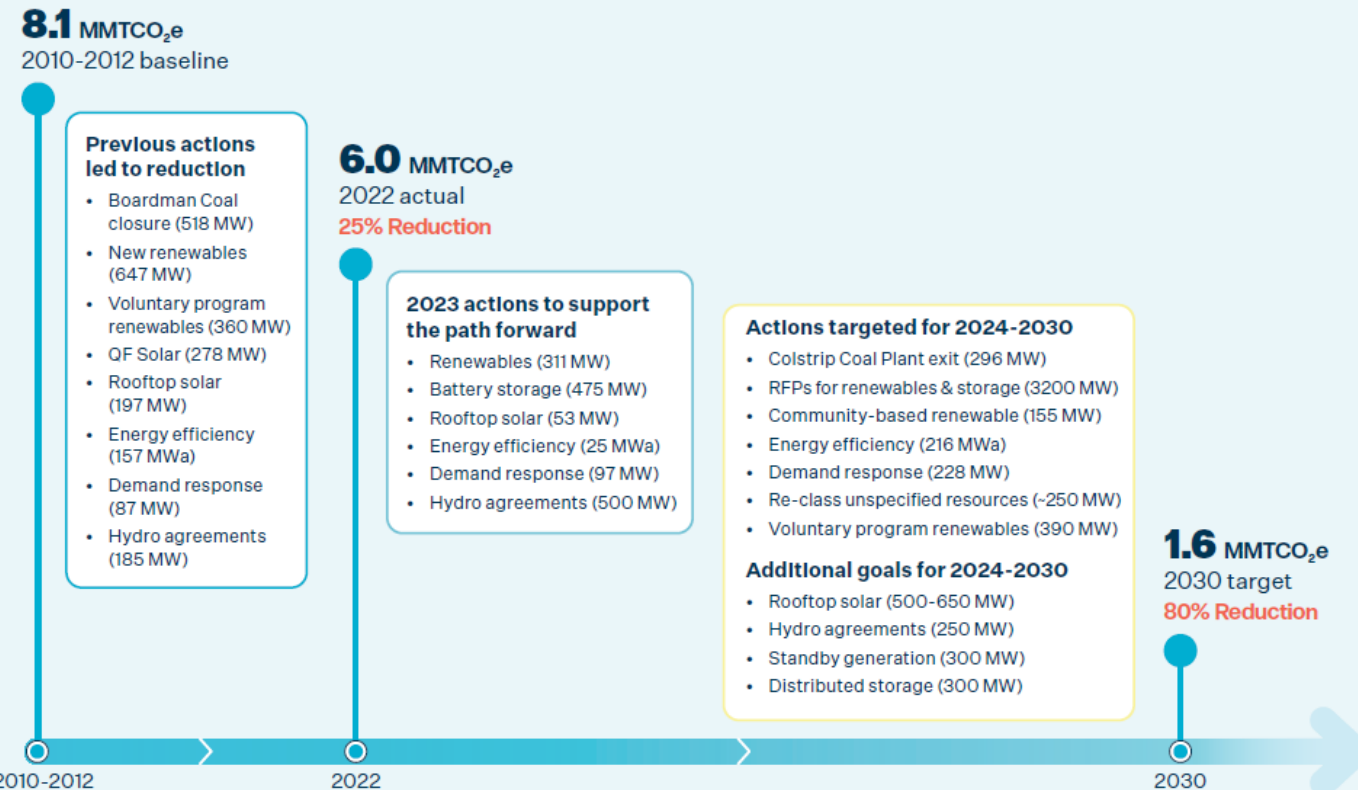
**8.1** MMTCO$_2$e
2010-2012 baseline

**Previous actions led to reduction**
- Boardman Coal closure (518 MW)
- New renewables (647 MW)
- Voluntary program renewables (360 MW)
- QF Solar (278 MW)
- Rooftop solar (197 MW)
- Energy efficiency (157 MWa)
- Demand response (87 MW)
- Hydro agreements (185 MW)

**6.0** MMTCO$_2$e
2022 actual
25% Reduction

**2023 actions to support the path forward**
- Renewables (311 MW)
- Battery storage (475 MW)
- Rooftop solar (53 MW)
- Energy efficiency (25 MWa)
- Demand response (97 MW)
- Hydro agreements (500 MW)

**Actions targeted for 2024-2030**
- Colstrip Coal Plant exit (296 MW)
- RFPs for renewables & storage (3200 MW)
- Community-based renewable (155 MW)
- Energy efficiency (216 MWa)
- Demand response (228 MW)
- Re-class unspecified resources (~250 MW)
- Voluntary program renewables (390 MW)

**Additional goals for 2024-2030**
- Rooftop solar (500-650 MW)
- Hydro agreements (250 MW)
- Standby generation (300 MW)
- Distributed storage (300 MW)

**1.6** MMTCO$_2$e
2030 target
80% Reduction

2010-2012
2022
2030